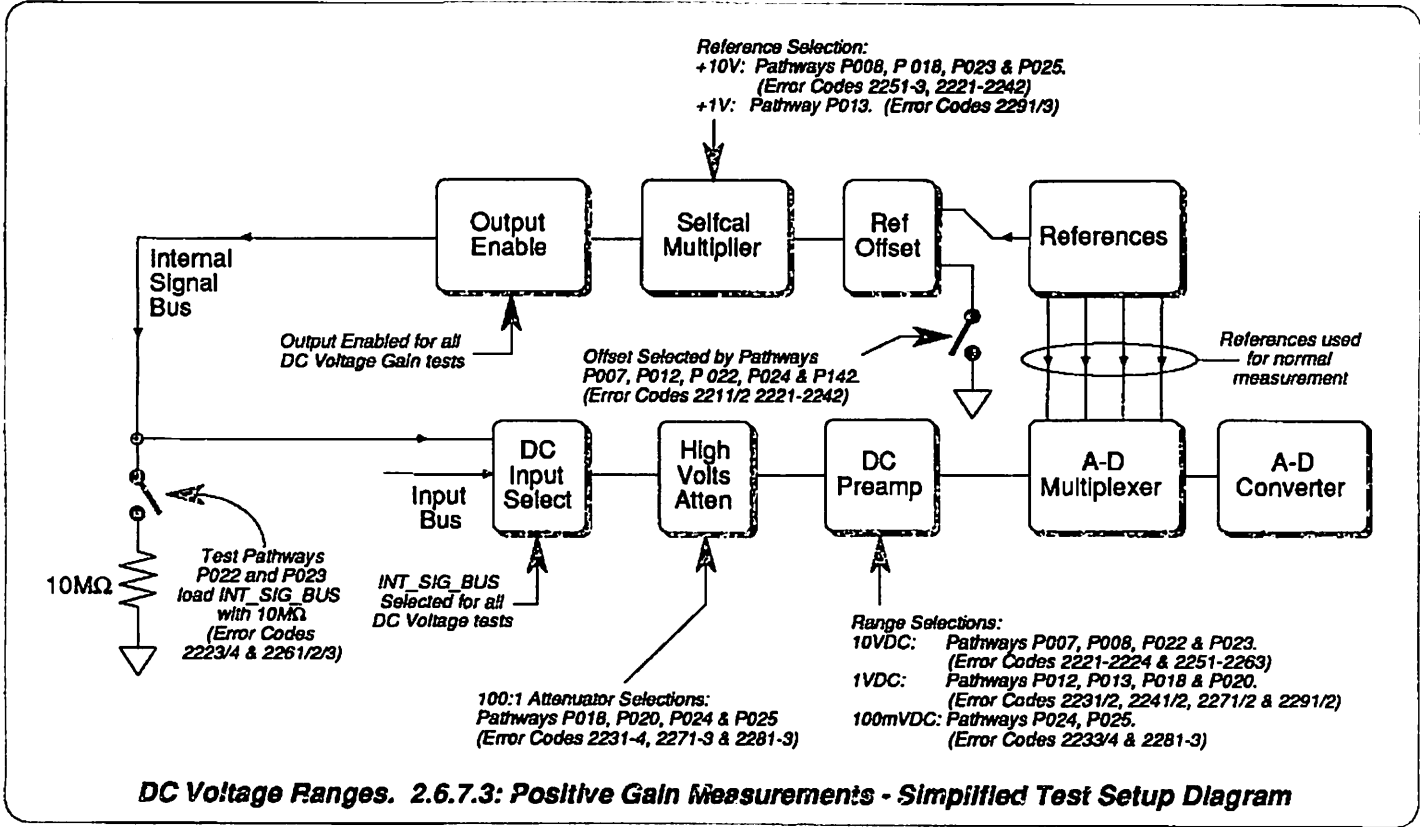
Reference Selection:
+10V: Pathways P008, P 018, P023 & P025. (Error Codes 2251-3, 2221-2242)
+1V: Pathway P013. (Error Codes 2291/3)

Output Enable

Selfcal Multiplier

Ref Offset

References

Internal Signal Bus

Output Enabled for all DC Voltage Gain tests

Offset Selected by Pathways P007, P012, P 022, P024 & P142. (Error Codes 2211/2 2221-2242)

References used for normal measurement

DC Input Select

High Volts Atten

DC Preamp

A-D Multiplexer

A-D Converter

Input Bus

$10M\Omega$

Test Pathways P022 and P023 load INT_SIG_BUS with $10M\Omega$ (Error Codes 2223/4 & 2261/2/3)

INT_SIG_BUS Selected for all DC Voltage tests

100:1 Attenuator Selections: Pathways P018, P020, P024 & P025 (Error Codes 2231-4, 2271-3 & 2281-3)

Range Selections:
10VDC: Pathways P007, P008, P022 & P023. (Error Codes 2221-2224 & 2251-2263)
1VDC: Pathways P012, P013, P018 & P020. (Error Codes 2231/2, 2241/2, 2271/2 & 2291/2)
100mVDC: Pathways P024, P025. (Error Codes 2233/4 & 2281-3)

DC Voltage Ranges. 2.6.7.3: Positive Gain Measurements - Simplified Test Setup Diagram